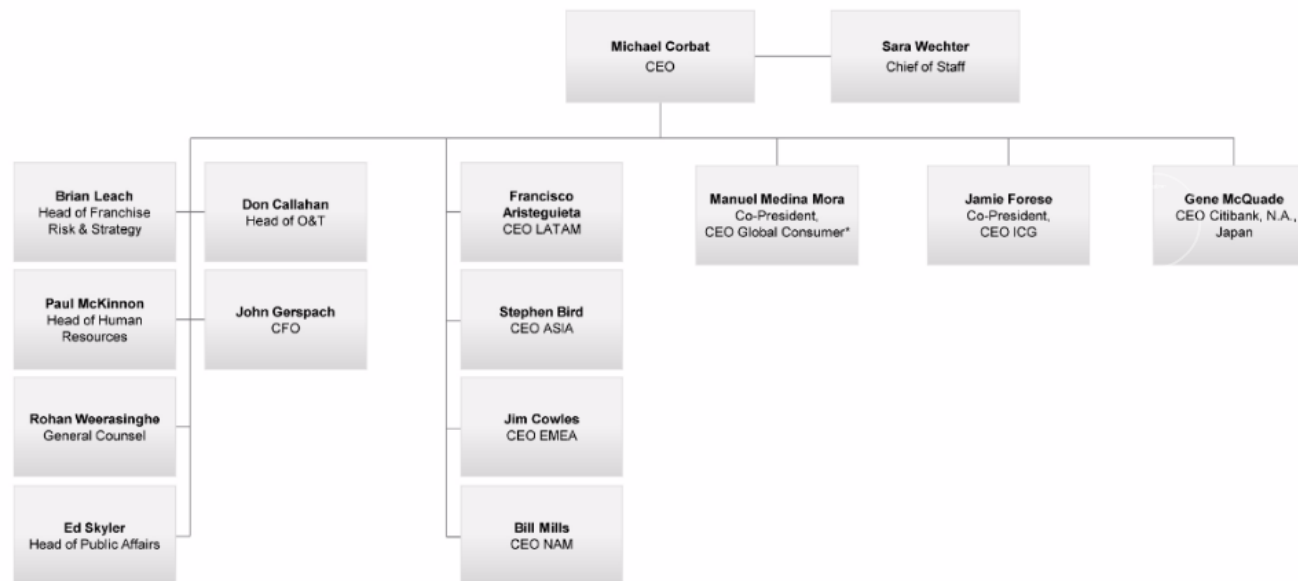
**Michael Corbat**
CEO

**Sara Wechter**
Chief of Staff

**Brian Leach**
Head of Franchise Risk & Strategy

**Don Callahan**
Head of O&T

**Paul McKinnon**
Head of Human Resources

**John Gerspach**
CFO

**Rohan Weerasinghe**
General Counsel

**Ed Skyler**
Head of Public Affairs

**Francisco Aristeguieta**
CEO LATAM

**Stephen Bird**
CEO ASIA

**Jim Cowles**
CEO EMEA

**Bill Mills**
CEO NAM

**Manuel Medina Mora**
Co-President,
CEO Global Consumer*

**Jamie Forese**
Co-President,
CEO ICG

**Gene McQuade**
CEO Citibank, N.A.,
Japan